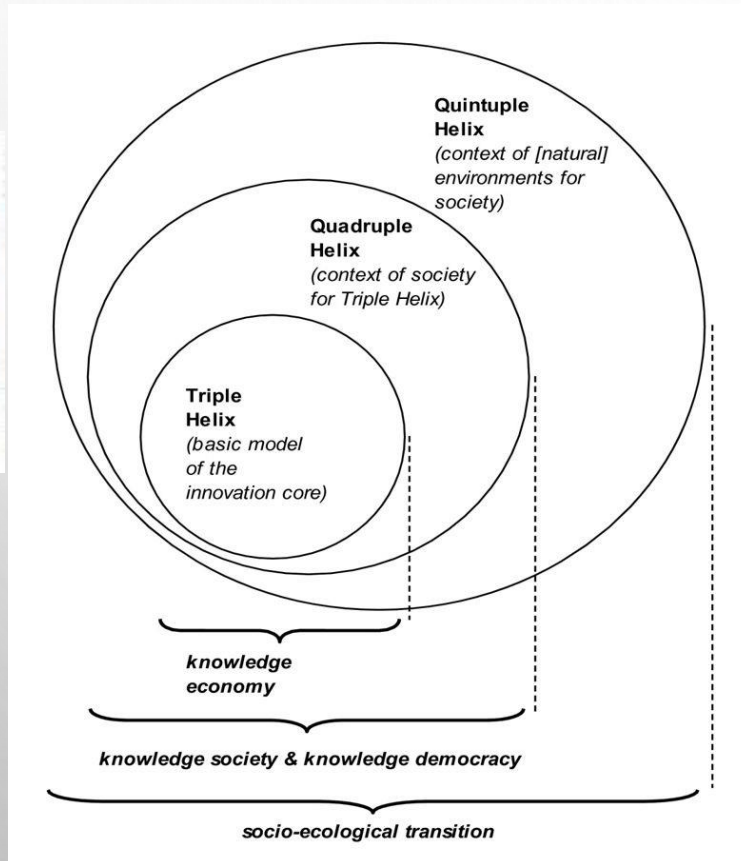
Quintuple Helix
(context of [natural] environments for society)

Quadruple Helix
(context of society for Triple Helix)

Triple Helix
(basic model of the innovation core)

knowledge economy

knowledge society & knowledge democracy

socio-ecological transition